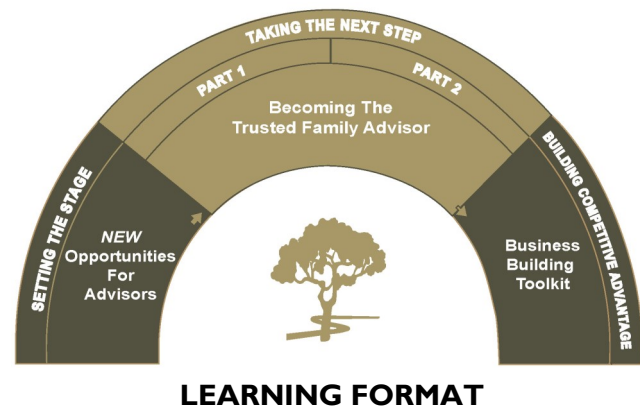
SETTING THE STAGE

NEW Opportunities For Advisors

TAKING THE NEXT STEP

PART 1

PART 2

Becoming The Trusted Family Advisor

BUILDING COMPETITIVE ADVANTAGE

Business Building Toolkit

LEARNING FORMAT